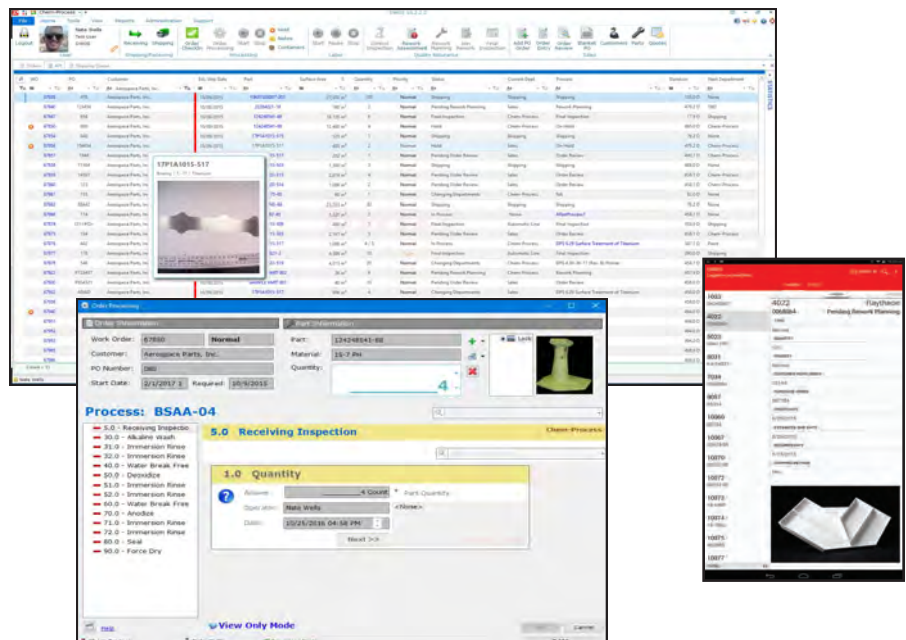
Chem-Process
File Home Tools View Reports Administration Support
Logout
Nate Wells
Receiving Shipping
Shipping/Receiving
Order Checkin Order Processing
Processing
Start Pause Stop
Labor
Hold Active Containers
Control Inspection Rework Assessment
Quality Assurance
Add PO Order Order Entry Order Review Blanket PO Customers Parts Quotes
Sales
WO PO Customer Est. Ship Date Part Surface Area Quantity Priority Status Current Dept. Process Duration Next Department
57PSA1015-517
Order Processing
Order Information
Work Order: 67850 Normal
Customer: Aerospace Parts, Inc.
PO Number: 060
Start Date: 2/1/2017 Required: 10/9/2015
Part Information
Part: 124248541-88
Material: 15-7 PH
Quantity:
4
Process: BSAA-04
5.0 - Receiving Inspectio
30.0 - Alkaline Wash
31.0 - Immersion Rinse
32.0 - Immersion Rinse
40.0 - Water Break Free
50.0 - Deoxidize
51.0 - Immersion Rinse
52.0 - Immersion Rinse
60.0 - Water Break Free
70.0 - Anodize
71.0 - Immersion Rinse
72.0 - Immersion Rinse
80.0 - Seal
90.0 - Force Dry
5.0 Receiving Inspection
Chem-Process
1.0 Quantity
Answer 4 Count Part Quantity
Operator: Nate Wells <None>
Date: 10/25/2016 04:58 PM
Next >>
Help
View Only Mode
Cancel
4022 Raytheon
Pending Rework Planning
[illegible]